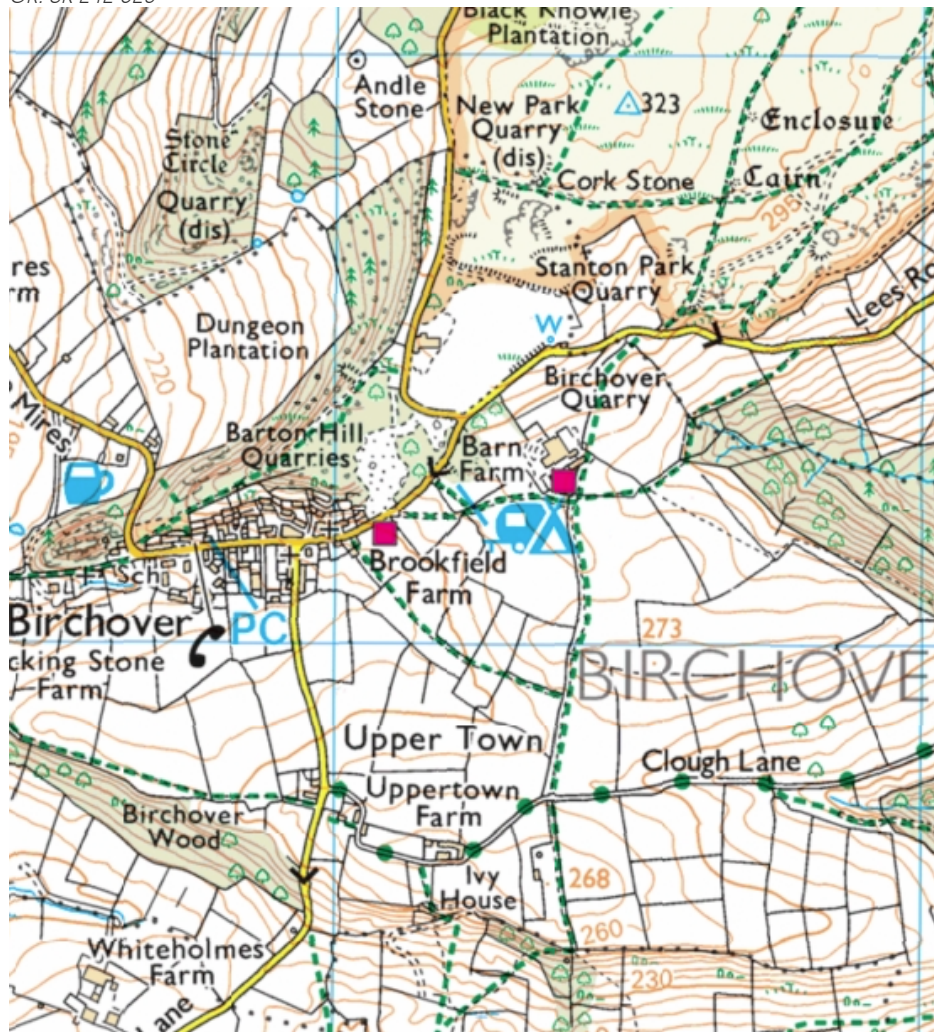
Black Knowle Plantation

Andle Stone

New Park Quarry (dis)

323

Enclosure

Stone Circle

Quarry (dis)

Cork Stone

Cairn

298

res rm

Stanton Park Quarry

Lees Ro

Dungeon Plantation

W

220

Mires

Birchover Quarry

Barton Hill Quarries

Barn Farm

Sch

Brookfield Farm

Birchover

PC

273

cking Stone Farm

BIRCHOVE

Upper Town

Clough Lane

Uppertown Farm

Birchover Wood

Ivy House

268

260

Whiteholmes Farm

230

Lane